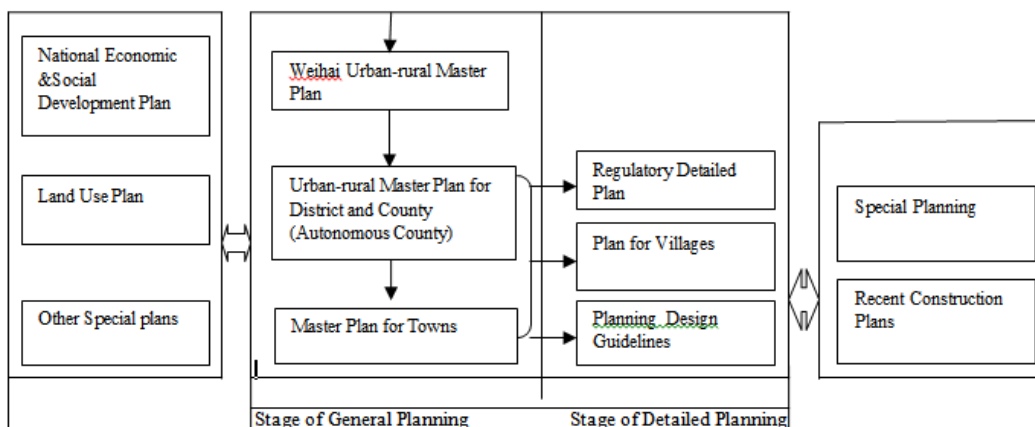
National Economic &Social Development Plan

Land Use Plan

Other Special plans

Weihai Urban-rural Master Plan

Urban-rural Master Plan for District and County (Autonomous County)

Master Plan for Towns

Regulatory Detailed Plan

Plan for Villages

Planning Design Guidelines

Special Planning

Recent Construction Plans

Stage of General Planning

Stage of Detailed Planning